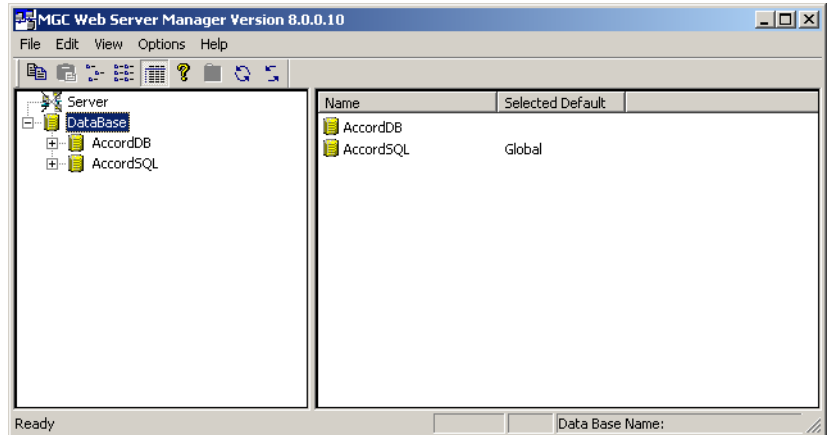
MGC Web Server Manager Version 8.0.0.10

File Edit View Options Help

Server
DataBase
AccordDB
AccordSQL

| Name | Selected Default |
|---|---|
| AccordDB | |
| AccordSQL | Global |

Ready

Data Base Name: